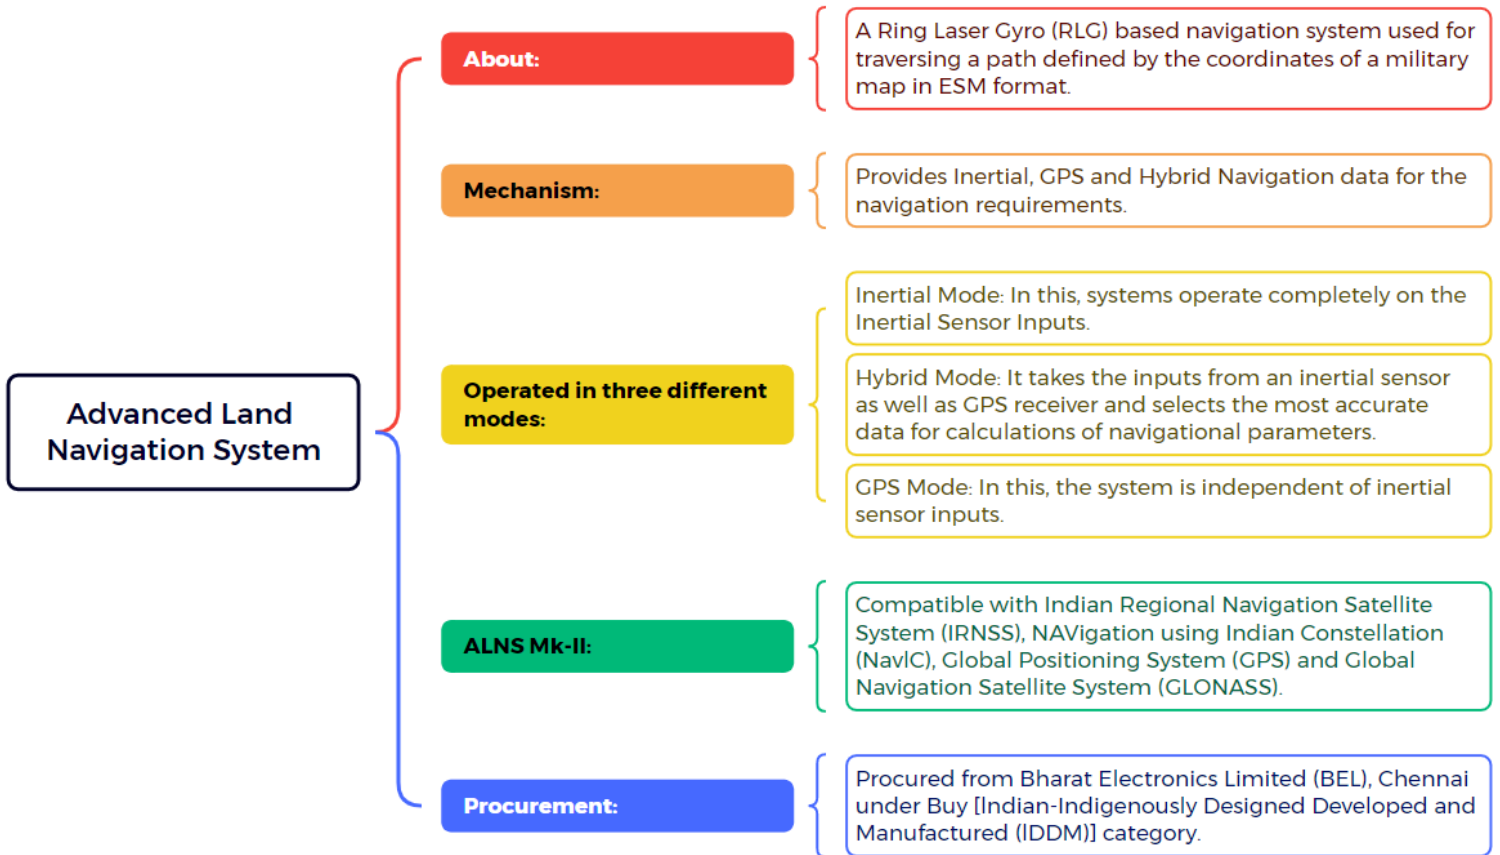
Advanced Land Navigation System

About:

A Ring Laser Gyro (RLG) based navigation system used for traversing a path defined by the coordinates of a military map in ESM format.

Mechanism:

Provides Inertial, GPS and Hybrid Navigation data for the navigation requirements.

Operated in three different modes:

Inertial Mode: In this, systems operate completely on the Inertial Sensor Inputs.

Hybrid Mode: It takes the inputs from an inertial sensor as well as GPS receiver and selects the most accurate data for calculations of navigational parameters.

GPS Mode: In this, the system is independent of inertial sensor inputs.

ALNS Mk-II:

Compatible with Indian Regional Navigation Satellite System (IRNSS), NAVigation using Indian Constellation (NavIC), Global Positioning System (GPS) and Global Navigation Satellite System (GLONASS).

Procurement:

Procured from Bharat Electronics Limited (BEL), Chennai under Buy [Indian-Indigenously Designed Developed and Manufactured (IDDM)] category.